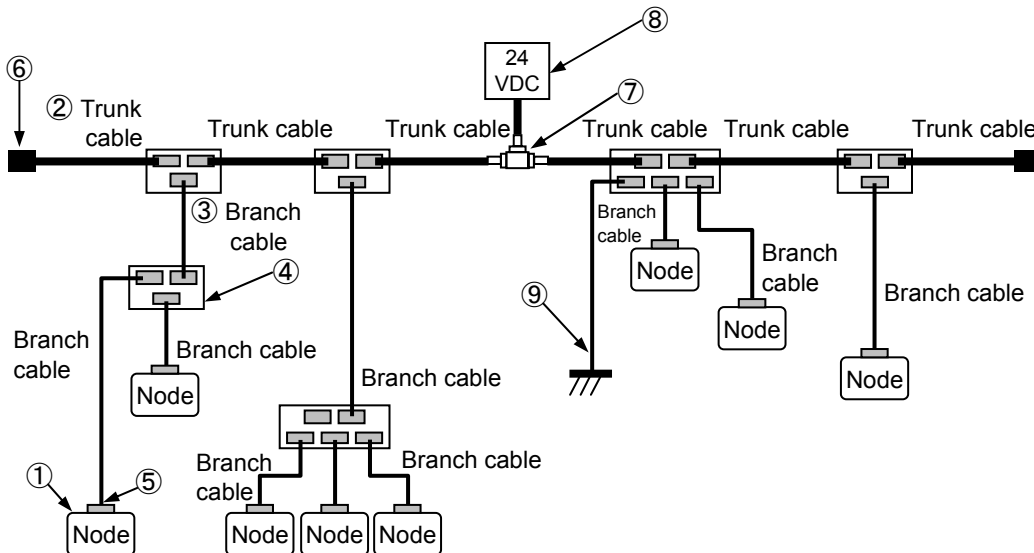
⑧
24 VDC
⑥
② Trunk cable
Trunk cable
Trunk cable
⑦
Trunk cable
Trunk cable
Trunk cable
③ Branch cable
④
Branch cable
Branch cable
Node
Branch cable
Branch cable
Node
Branch cable
Node
Branch cable
⑨
Branch cable
Node
Branch cable
Branch cable
① ⑤
Node
Node
Node
Node